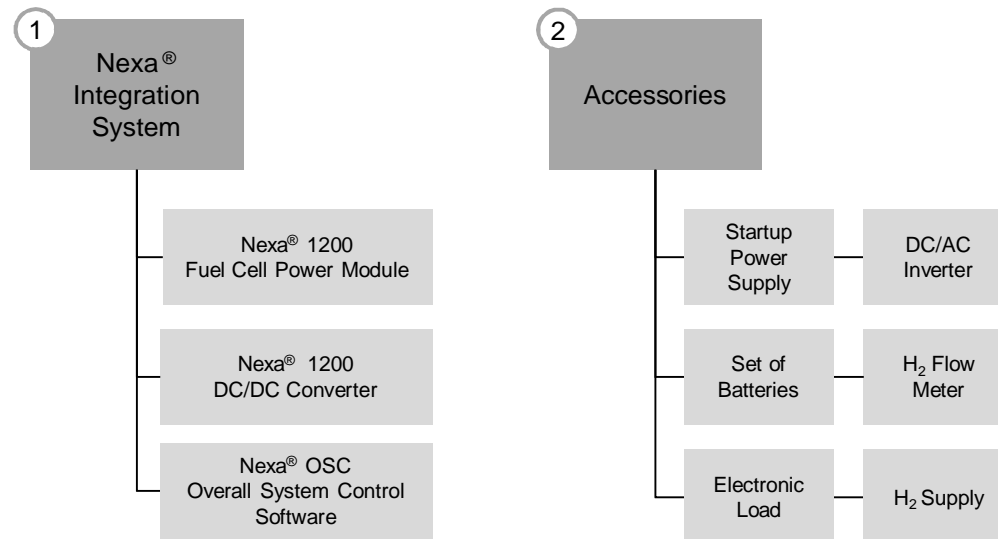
1

Nexa® Integration System

Nexa® 1200 Fuel Cell Power Module

Nexa® 1200 DC/DC Converter

Nexa® OSC Overall System Control Software

2

Accessories

Startup Power Supply

DC/AC Inverter

Set of Batteries

$H_2$ Flow Meter

Electronic Load

$H_2$ Supply